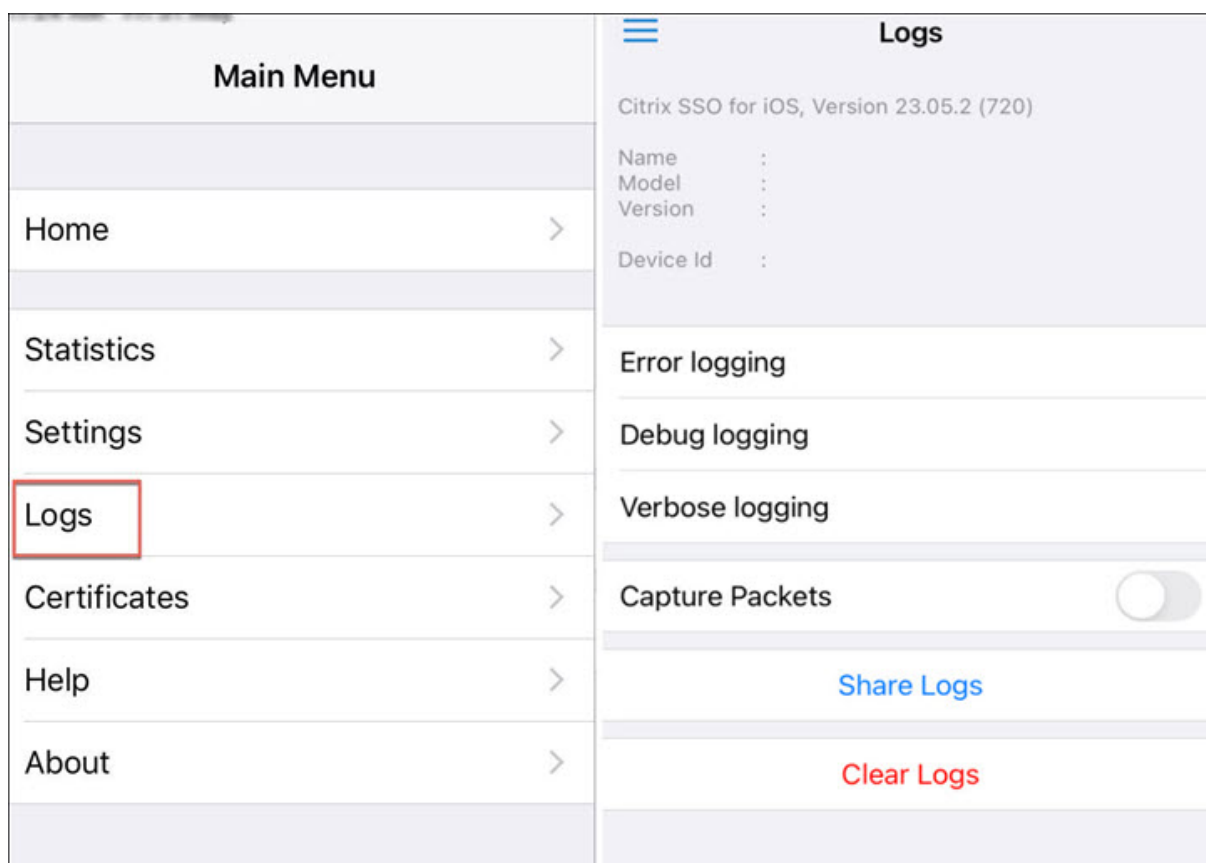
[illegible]

Main Menu

Home

Statistics

Settings

Logs

Certificates

Help

About

Logs

Citrix SSO for iOS, Version 23.05.2 (720)

Name :
Model :
Version :

Device Id :

Error logging

Debug logging

Verbose logging

Capture Packets

Share Logs

Clear Logs